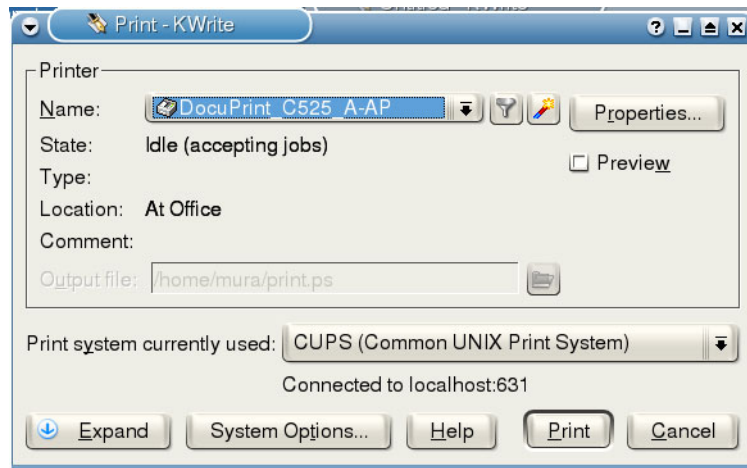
Print - KWrite

Printer

Name: DocuPrint_C525_A-AP

Properties...

State: Idle (accepting jobs)

Preview

Type:

Location: At Office

Comment:

Output file: /home/mura/print.ps

Print system currently used: CUPS (Common UNIX Print System)

Connected to localhost:631

Expand

System Options...

Help

Print

Cancel